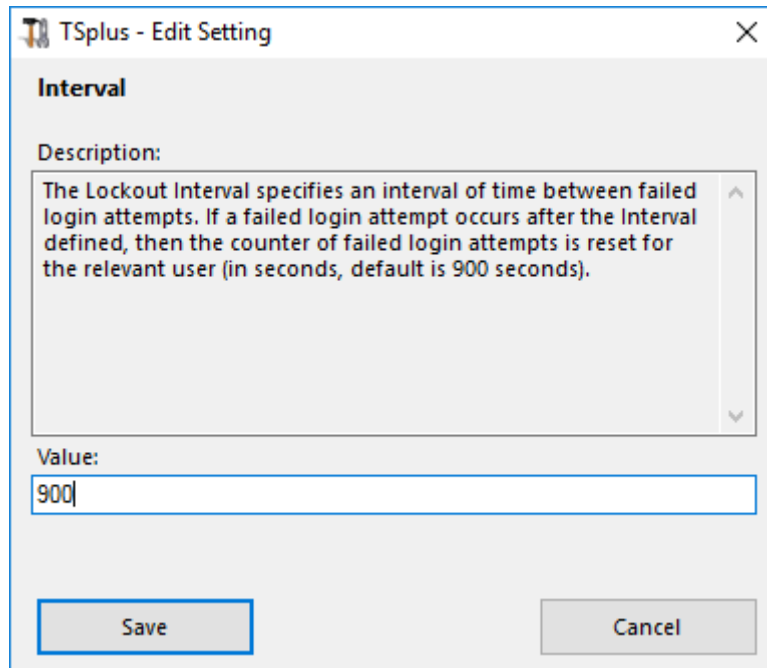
TSplus - Edit Setting

Interval

Description:

The Lockout Interval specifies an interval of time between failed login attempts. If a failed login attempt occurs after the Interval defined, then the counter of failed login attempts is reset for the relevant user (in seconds, default is 900 seconds).

Value:

900

Save

Cancel